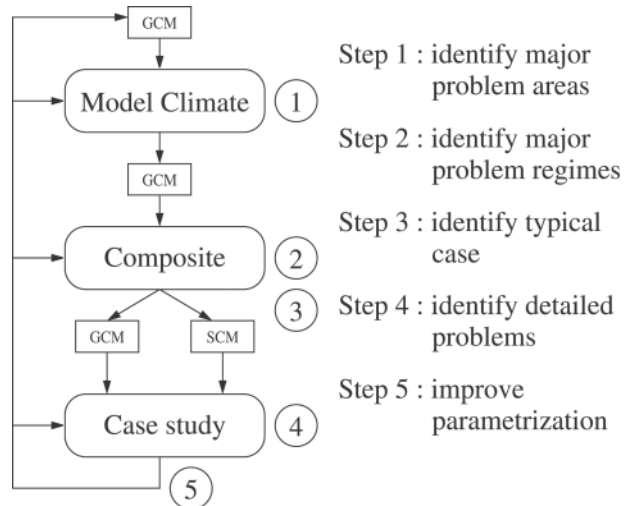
GCM

Model Climate

1

GCM

Composite

2

3

GCM

SCM

Case study

4

5

Step 1 : identify major problem areas

Step 2 : identify major problem regimes

Step 3 : identify typical case

Step 4 : identify detailed problems

Step 5 : improve parametrization